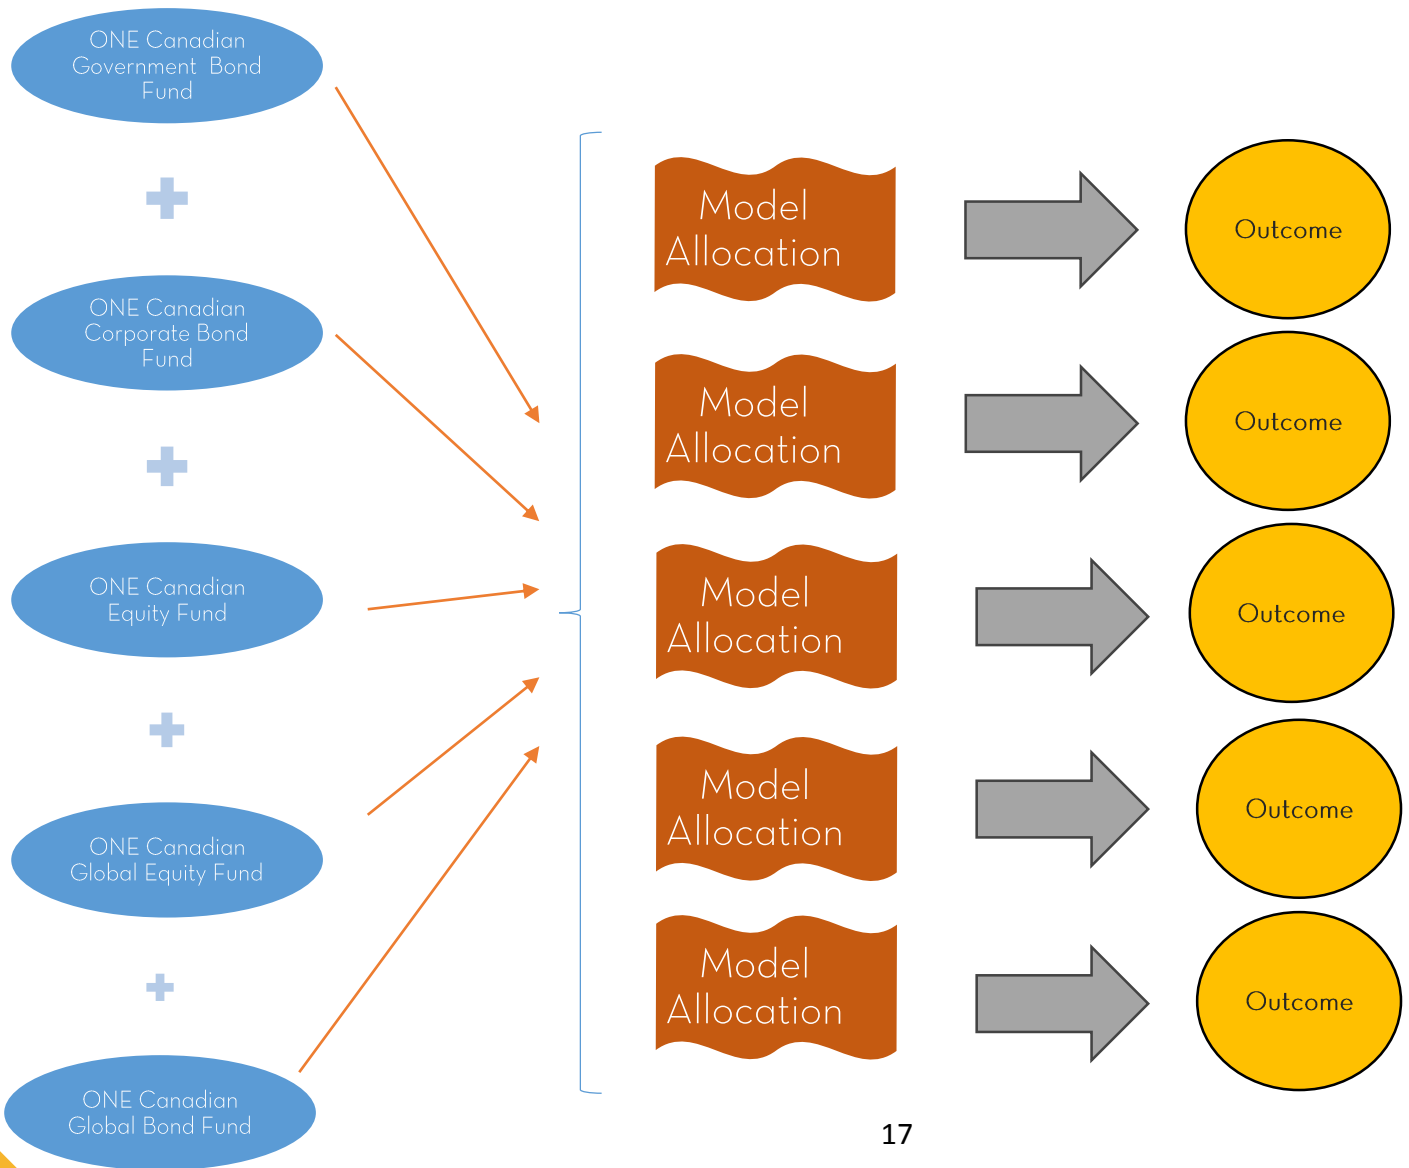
ONE Canadian Government Bond Fund

+

ONE Canadian Corporate Bond Fund

+

ONE Canadian Equity Fund

+

ONE Canadian Global Equity Fund

+

ONE Canadian Global Bond Fund

Model Allocation

Outcome

Model Allocation

Outcome

Model Allocation

Outcome

Model Allocation

Outcome

Model Allocation

Outcome

17